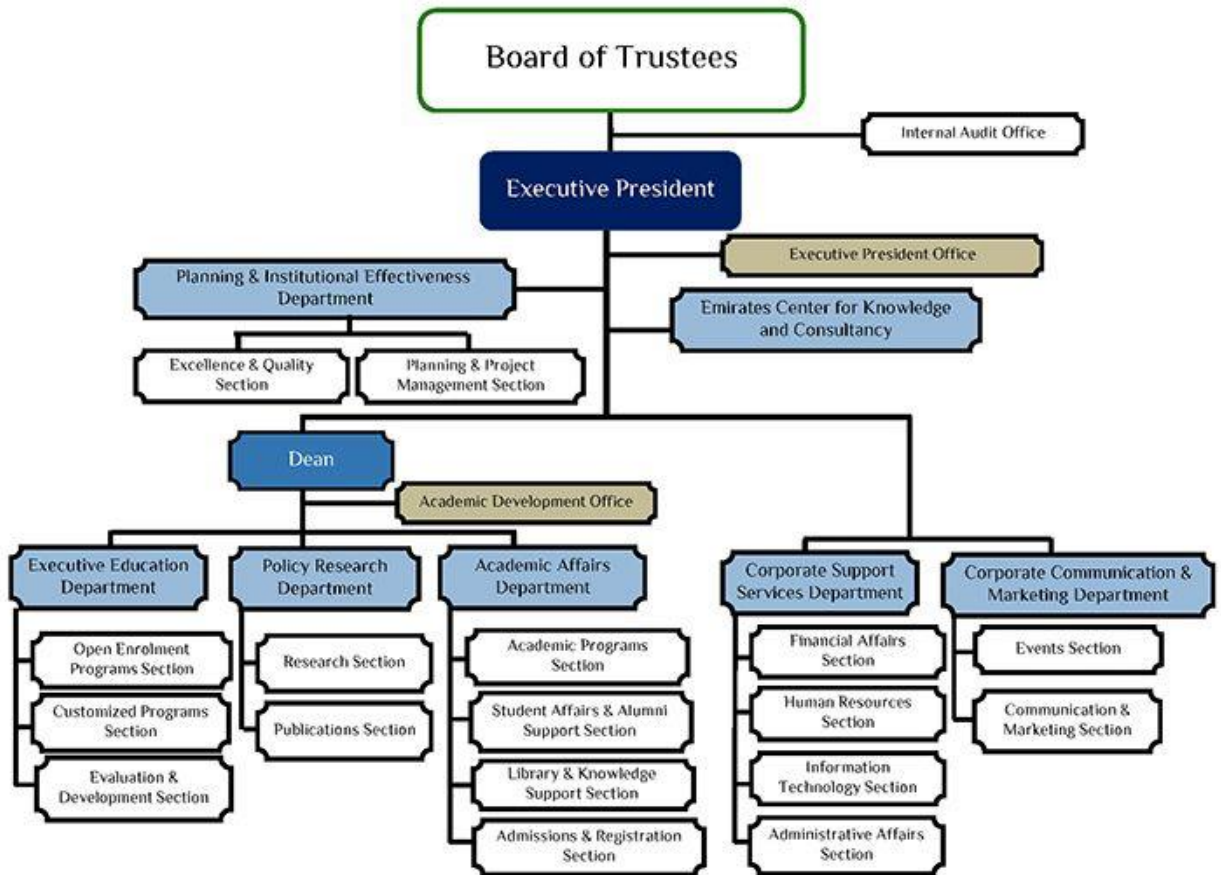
Board of Trustees

Internal Audit Office

Executive President

Executive President Office

Planning & Institutional Effectiveness Department

Emirates Center for Knowledge and Consultancy

Excellence & Quality Section

Planning & Project Management Section

Dean

Academic Development Office

Executive Education Department

Open Enrolment Programs Section

Customized Programs Section

Evaluation & Development Section

Policy Research Department

Research Section

Publications Section

Academic Affairs Department

Academic Programs Section

Student Affairs & Alumni Support Section

Library & Knowledge Support Section

Admissions & Registration Section

Corporate Support Services Department

Financial Affairs Section

Human Resources Section

Information Technology Section

Administrative Affairs Section

Corporate Communication & Marketing Department

Events Section

Communication & Marketing Section